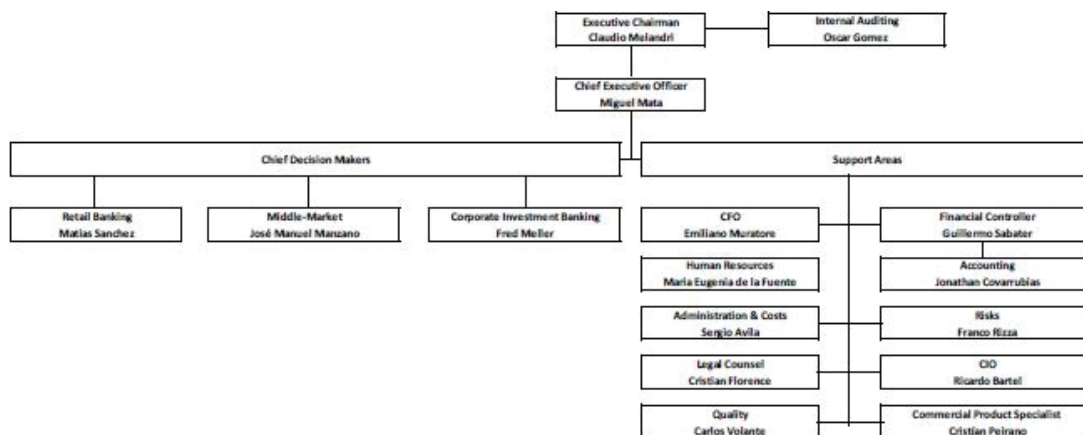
Executive Chairman
Claudio Melandri

Internal Auditing
Oscar Gomez

Chief Executive Officer
Miguel Mata

Chief Decision Makers

Support Areas

Retail Banking
Matias Sanchez

Middle-Market
José Manuel Manzano

Corporate Investment Banking
Fred Meller

CFO
Emiliano Muratore

Financial Controller
Guillermo Sabater

Human Resources
Maria Eugenia de la Fuente

Accounting
Jonathan Covarrubias

Administration & Costs
Sergio Avila

Risks
Franco Rizza

Legal Counsel
Cristian Florence

CIO
Ricardo Bartel

Quality
Carlos Volante

Commercial Product Specialist
Cristian Peirano